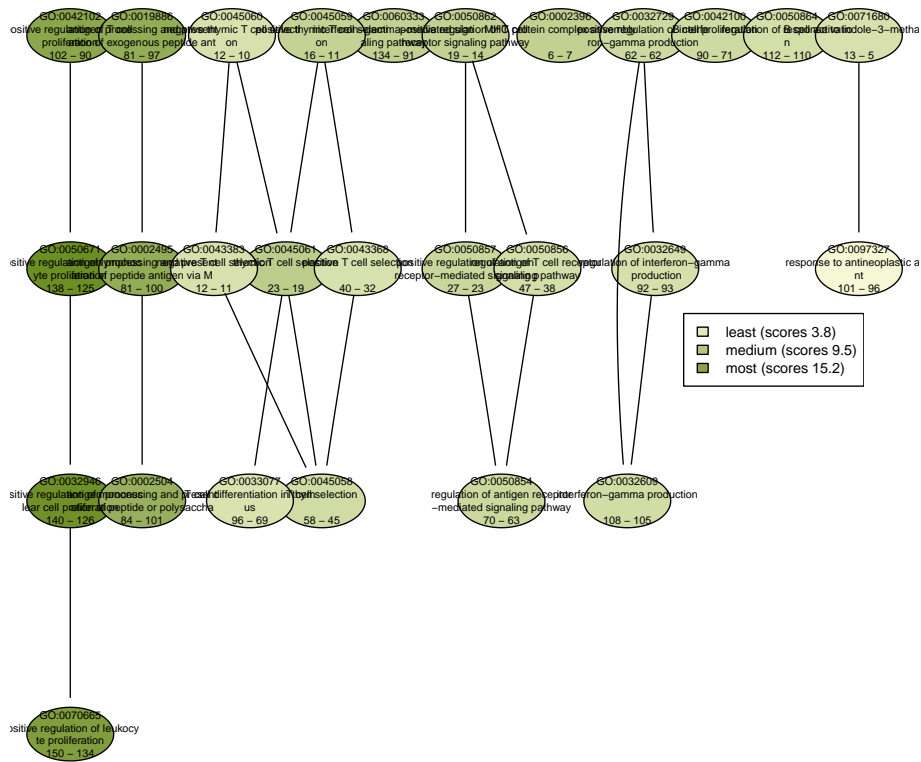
GO:0042102
ositive regulation of T cell proliferation
102 – 90

GO:0019886
antigen processing and presentation of exogenous peptide ant
81 – 97

GO:0045060
negative thymic T cell selection
12 – 10

GO:0045059
positive thymic T cell selection
16 – 11

GO:0060333
interferon−gamma−mediated signaling pathway
134 – 91

GO:0050862
positive regulation of T cell receptor signaling pathway
19 – 14

GO:0002396
MHC protein complex assembly
6 – 7

GO:0032729
positive regulation of interferon−gamma production
62 – 62

GO:0042100
B cell proliferation
90 – 71

GO:0050864
regulation of B cell activation
112 – 110

GO:0071680
response to indole−3−metha
13 – 5

GO:0050671
ositive regulation of lymphocyte proliferation
138 – 125

GO:0002495
antigen processing and presentation of peptide antigen via M
81 – 100

GO:0043383
negative T cell selection
12 – 11

GO:0045061
thymic T cell selection
23 – 19

GO:0043368
positive T cell selection
40 – 32

GO:0050857
positive regulation of antigen receptor−mediated signaling
27 – 23

GO:0050856
regulation of T cell receptor signaling pathway
47 – 38

GO:0032649
regulation of interferon−gamma production
92 – 93

GO:0097327
response to antineoplastic agent
101 – 96

least (scores 3.8)
medium (scores 9.5)
most (scores 15.2)

GO:0032946
sitive regulation of mononuclear cell proliferation
140 – 126

GO:0002504
antigen processing and presentation of peptide or polysaccha
84 – 101

GO:0033077
T cell differentiation in thymus
96 – 69

GO:0045058
T cell selection
58 – 45

GO:0050854
regulation of antigen receptor−mediated signaling pathway
70 – 63

GO:0032609
interferon−gamma production
108 – 105

GO:0070665
ositive regulation of leukocyte proliferation
150 – 134